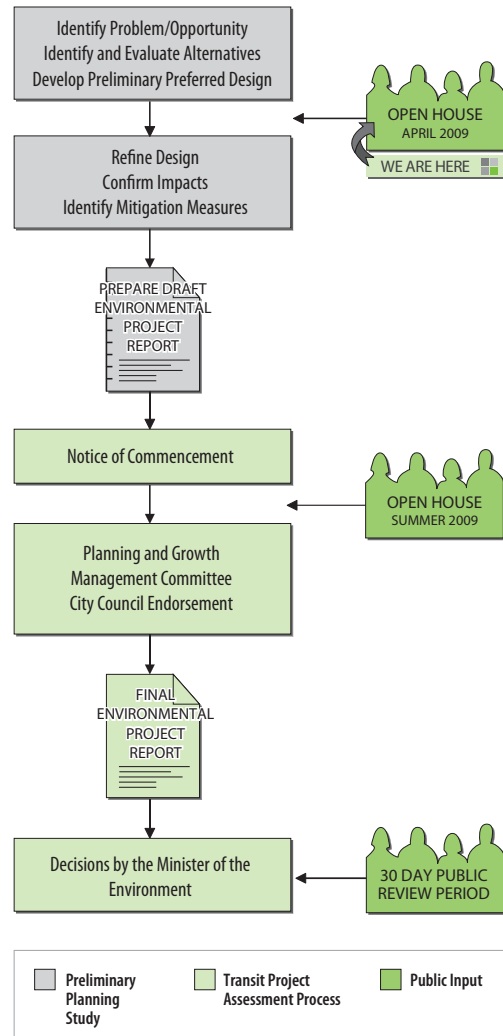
Identify Problem/Opportunity
Identify and Evaluate Alternatives
Develop Preliminary Preferred Design

OPEN HOUSE
APRIL 2009

WE ARE HERE

Refine Design
Confirm Impacts
Identify Mitigation Measures

PREPARE DRAFT ENVIRONMENTAL PROJECT REPORT

Notice of Commencement

OPEN HOUSE
SUMMER 2009

Planning and Growth Management Committee
City Council Endorsement

FINAL ENVIRONMENTAL PROJECT REPORT

Decisions by the Minister of the Environment

30 DAY PUBLIC REVIEW PERIOD

Preliminary Planning Study

Transit Project Assessment Process

Public Input